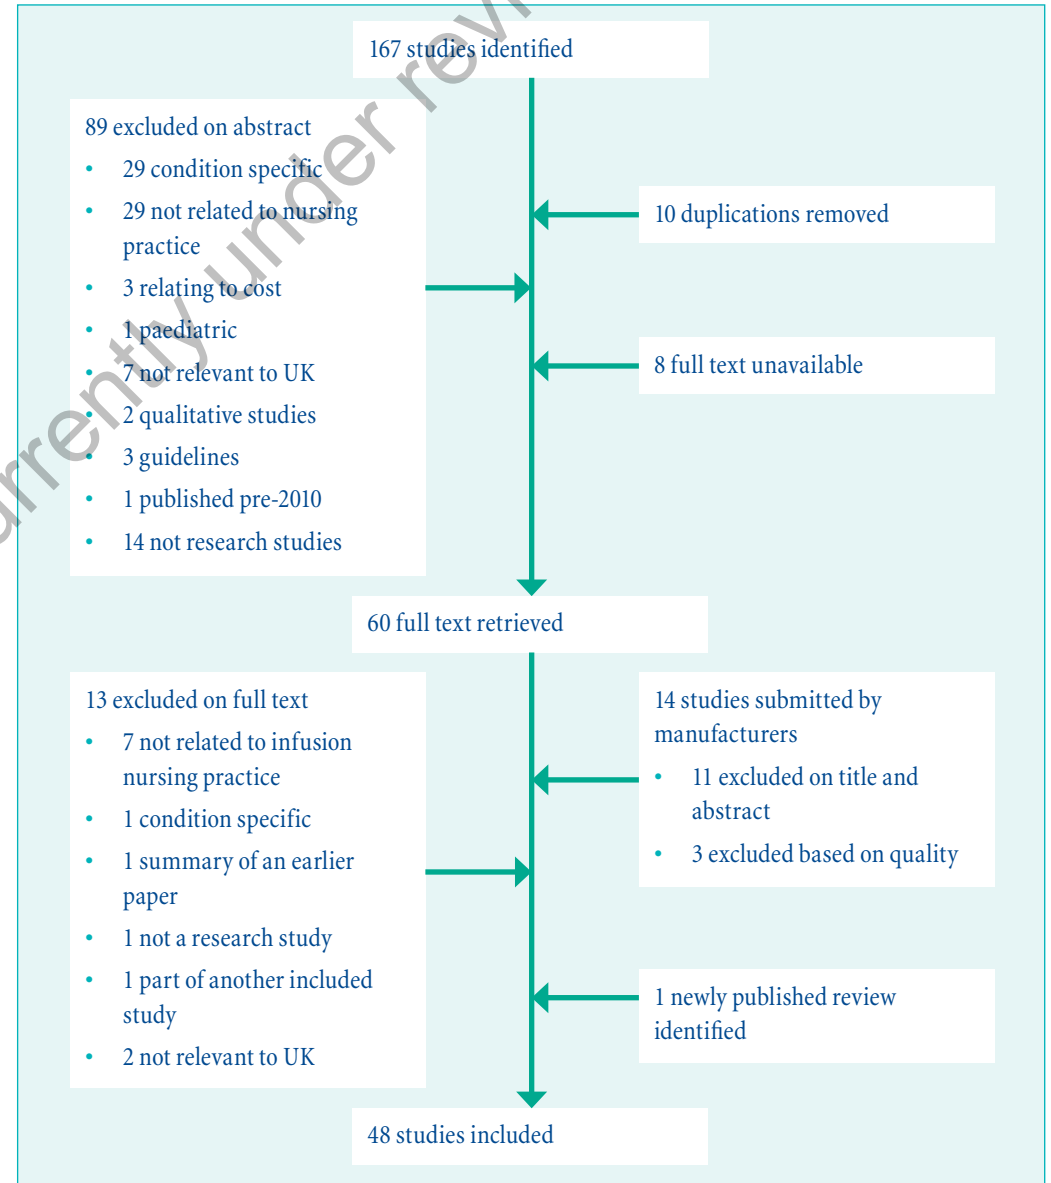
167 studies identified

89 excluded on abstract
- 29 condition specific
- 29 not related to nursing practice
- 3 relating to cost
- 1 paediatric
- 7 not relevant to UK
- 2 qualitative studies
- 3 guidelines
- 1 published pre-2010
- 14 not research studies

10 duplications removed

8 full text unavailable

60 full text retrieved

13 excluded on full text
- 7 not related to infusion nursing practice
- 1 condition specific
- 1 summary of an earlier paper
- 1 not a research study
- 1 part of another included study
- 2 not relevant to UK

14 studies submitted by manufacturers
- 11 excluded on title and abstract
- 3 excluded based on quality

1 newly published review identified

48 studies included

currently under review